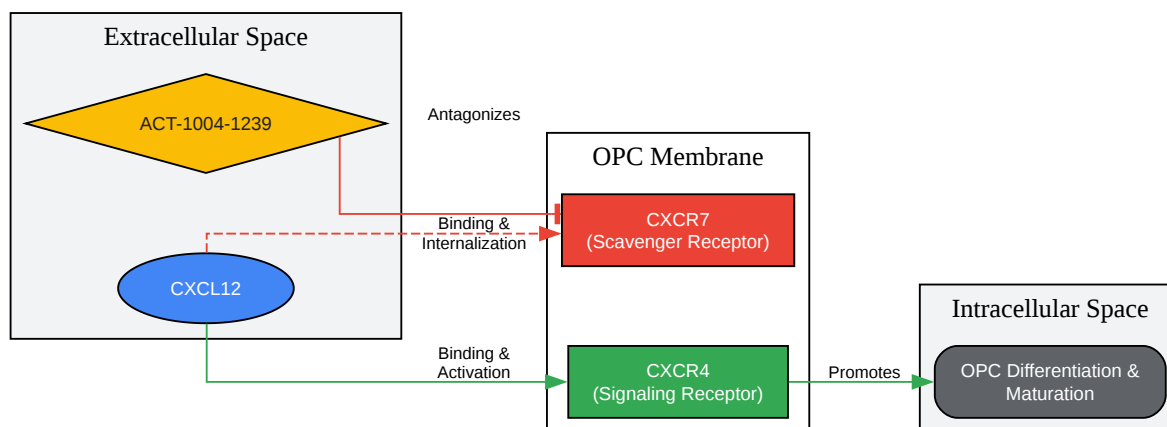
Extracellular Space

ACT-1004-1239

CXCL12

Antagonizes

Binding & Internalization

Binding & Activation

OPC Membrane

CXCR7
(Scavenger Receptor)

CXCR4
(Signaling Receptor)

Promotes

Intracellular Space

OPC Differentiation & Maturation